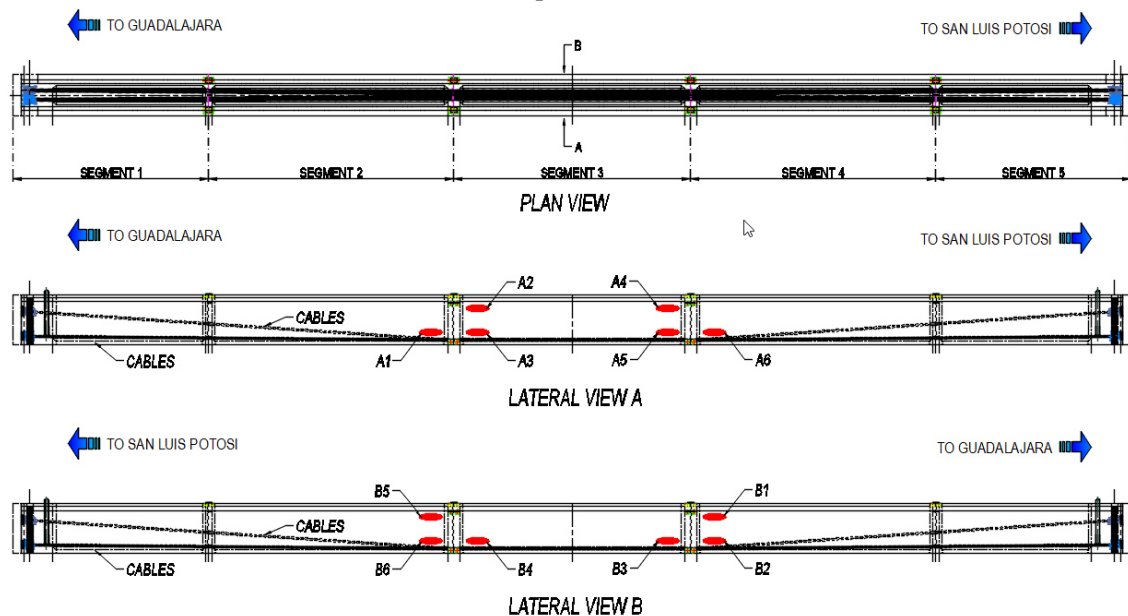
TO GUADALAJARA

TO SAN LUIS POTOSI

B

A

SEGMENT 1

SEGMENT 2

SEGMENT 3

SEGMENT 4

SEGMENT 5

PLAN VIEW

TO GUADALAJARA

TO SAN LUIS POTOSI

A2

A4

CABLES

CABLES

A1

A3

A5

A6

LATERAL VIEW A

TO SAN LUIS POTOSI

TO GUADALAJARA

B5

B1

CABLES

CABLES

B6

B4

B3

B2

LATERAL VIEW B